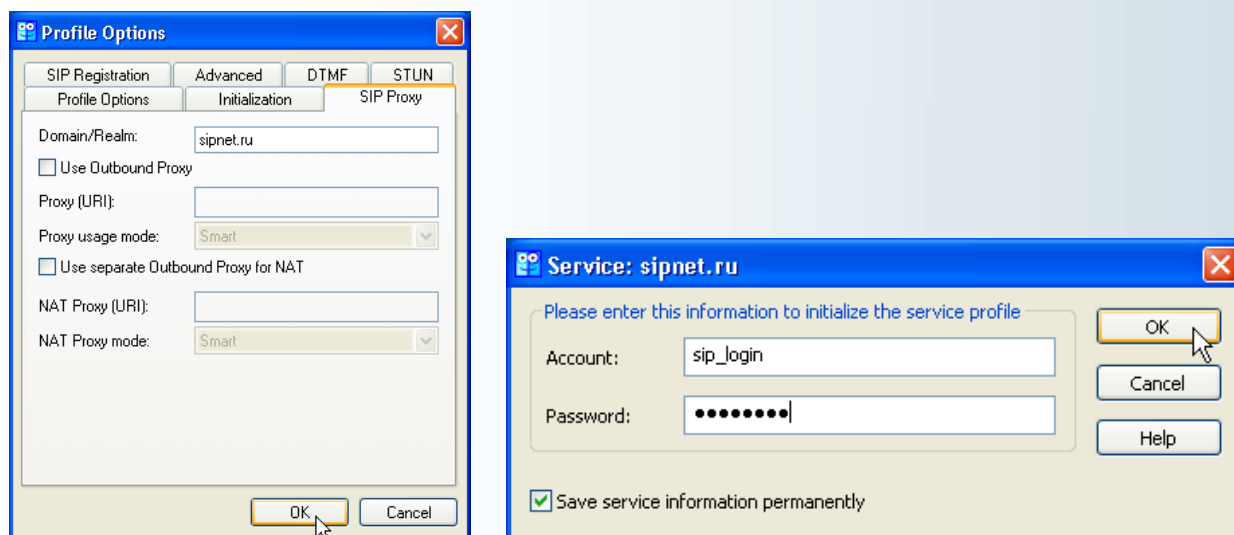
Profile Options

SIP Registration | Advanced | DTMF | STUN
Profile Options | Initialization | SIP Proxy

Domain/Realm: sipnet.ru
Use Outbound Proxy
Proxy (URI):
Proxy usage mode: Smart
Use separate Outbound Proxy for NAT
NAT Proxy (URI):
NAT Proxy mode: Smart

OK Cancel

Service: sipnet.ru

Please enter this information to initialize the service profile
Account: sip_login
Password: ••••••••

OK
Cancel
Help

Save service information permanently